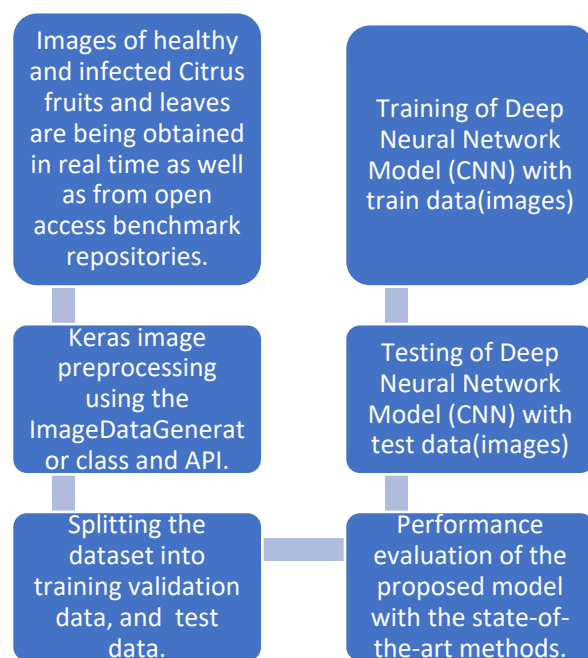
Images of healthy and infected Citrus fruits and leaves are being obtained in real time as well as from open access benchmark repositories.

Keras image preprocessing using the ImageDataGenerator class and API.

Splitting the dataset into training validation data, and test data.

Training of Deep Neural Network Model (CNN) with train data(images)

Testing of Deep Neural Network Model (CNN) with test data(images)

Performance evaluation of the proposed model with the state-of-the-art methods.